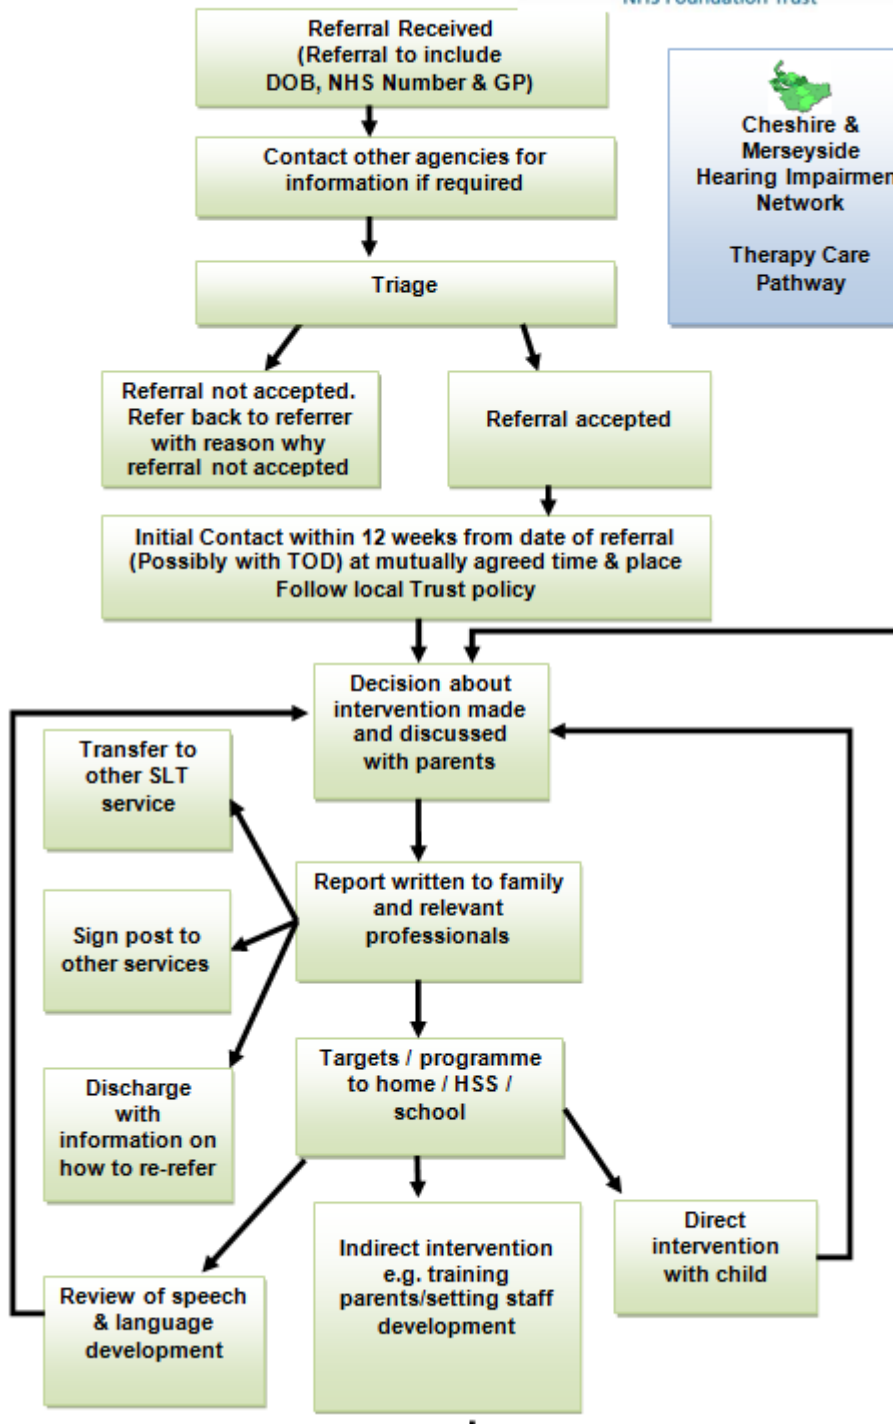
NHS Foundation Trust

Referral Received (Referral to include DOB, NHS Number & GP)

Contact other agencies for information if required

Triage

Referral not accepted. Refer back to referrer with reason why referral not accepted

Referral accepted

Initial Contact within 12 weeks from date of referral (Possibly with TOD) at mutually agreed time & place Follow local Trust policy

Decision about intervention made and discussed with parents

Transfer to other SLT service

Report written to family and relevant professionals

Sign post to other services

Discharge with information on how to re-refer

Targets / programme to home / HSS / school

Review of speech & language development

Indirect intervention e.g. training parents/setting staff development

Direct intervention with child

Cheshire & Merseyside Hearing Impairmen Network

Therapy Care Pathway